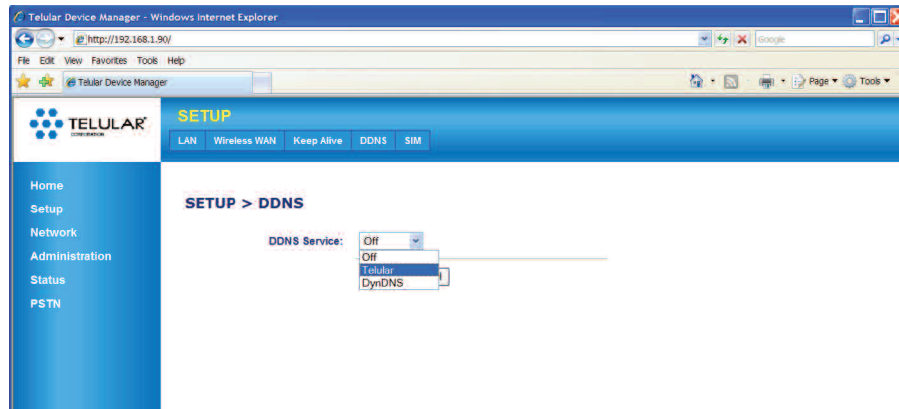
Telular Device Manager - Windows Internet Explorer

http://192.168.1.90/

Google

File Edit View Favorites Tools Help

Telular Device Manager

Page Tools

TELULAR CORPORATION

SETUP

LAN Wireless WAN Keep Alive DDNS SIM

Home
Setup
Network
Administration
Status
PSTN

SETUP > DDNS

DDNS Service: Off

Off
Telular
DynDNS